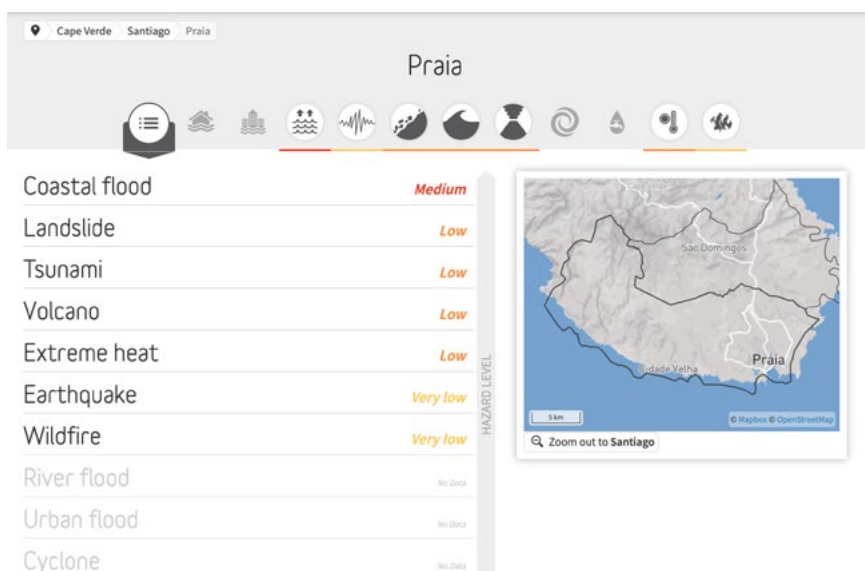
Cape Verde Santiago Praia

Praia

Coastal flood Medium
Landslide Low
Tsunami Low
Volcano Low
Extreme heat Low
Earthquake Very low
Wildfire Very low
River flood No Data
Urban flood No Data
Cyclone No Data

HAZARD LEVEL

São Domingos
Cidade Velha
Praia
5 km
© Mapbox © OpenStreetMap
Zoom out to Santiago